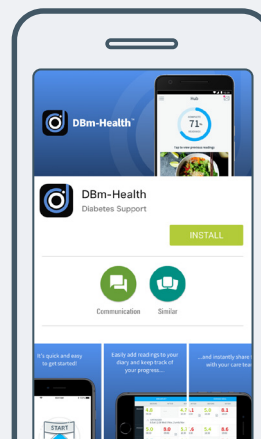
DBm-Health™

71

DBm-Health
Diabetes Support

INSTALL

Communication

Similar

It's quick and easy to get started!

Easily add readings to your diary and keep track of your progress...

...and instantly share with your care tea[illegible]

START